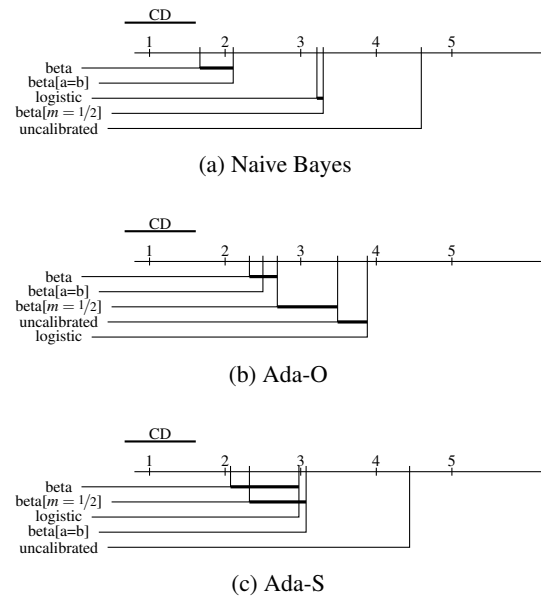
CD

1 2 3 4 5

beta
beta[a=b]
logistic
beta[$m = 1/2$]
uncalibrated

(a) Naive Bayes

CD

1 2 3 4 5

beta
beta[a=b]
beta[$m = 1/2$]
uncalibrated
logistic

(b) Ada-O

CD

1 2 3 4 5

beta
beta[$m = 1/2$]
logistic
beta[a=b]
uncalibrated

(c) Ada-S